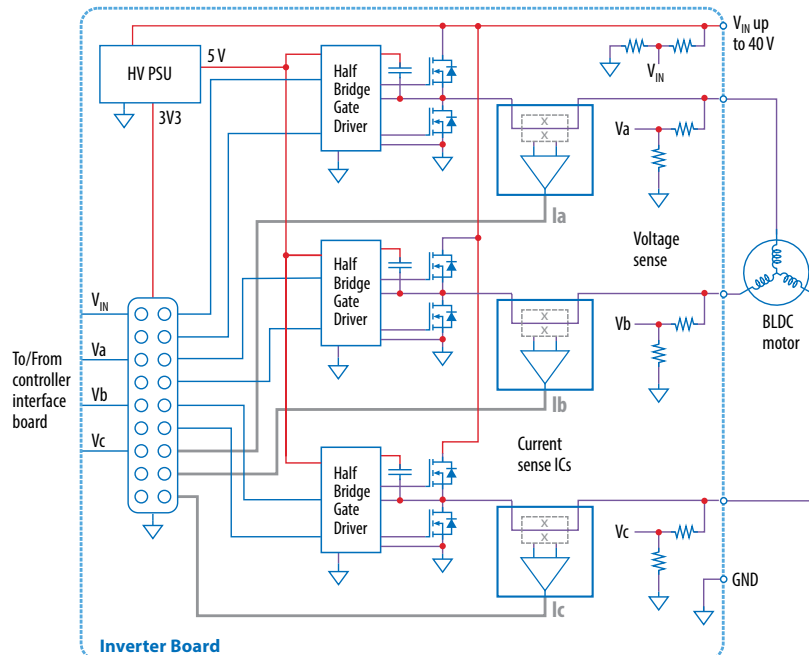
$V_{IN}$ up to 40 V

HV PSU

5 V

3V3

$V_{IN}$

Half Bridge Gate Driver

Va

Ia

Voltage sense

Half Bridge Gate Driver

Vb

BLDC motor

$V_{IN}$

Va

Vb

Vc

To/From controller interface board

Ib

Current sense ICs

Half Bridge Gate Driver

Vc

GND

Ic

Inverter Board